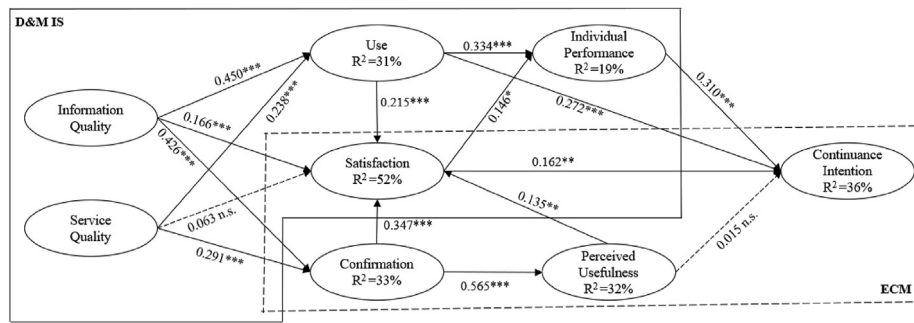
D&M IS

Information Quality

Service Quality

Use
$R^2$=31%

Individual Performance
$R^2$=19%

Satisfaction
$R^2$=52%

Confirmation
$R^2$=33%

Perceived Usefulness
$R^2$=32%

Continuance Intention
$R^2$=36%

0.450***

0.238***

0.166***

0.426***

0.063 n.s.

0.291***

0.334***

0.215***

0.146*

0.272***

0.310***

0.162**

0.135**

0.347***

0.565***

0.015 n.s.

ECM